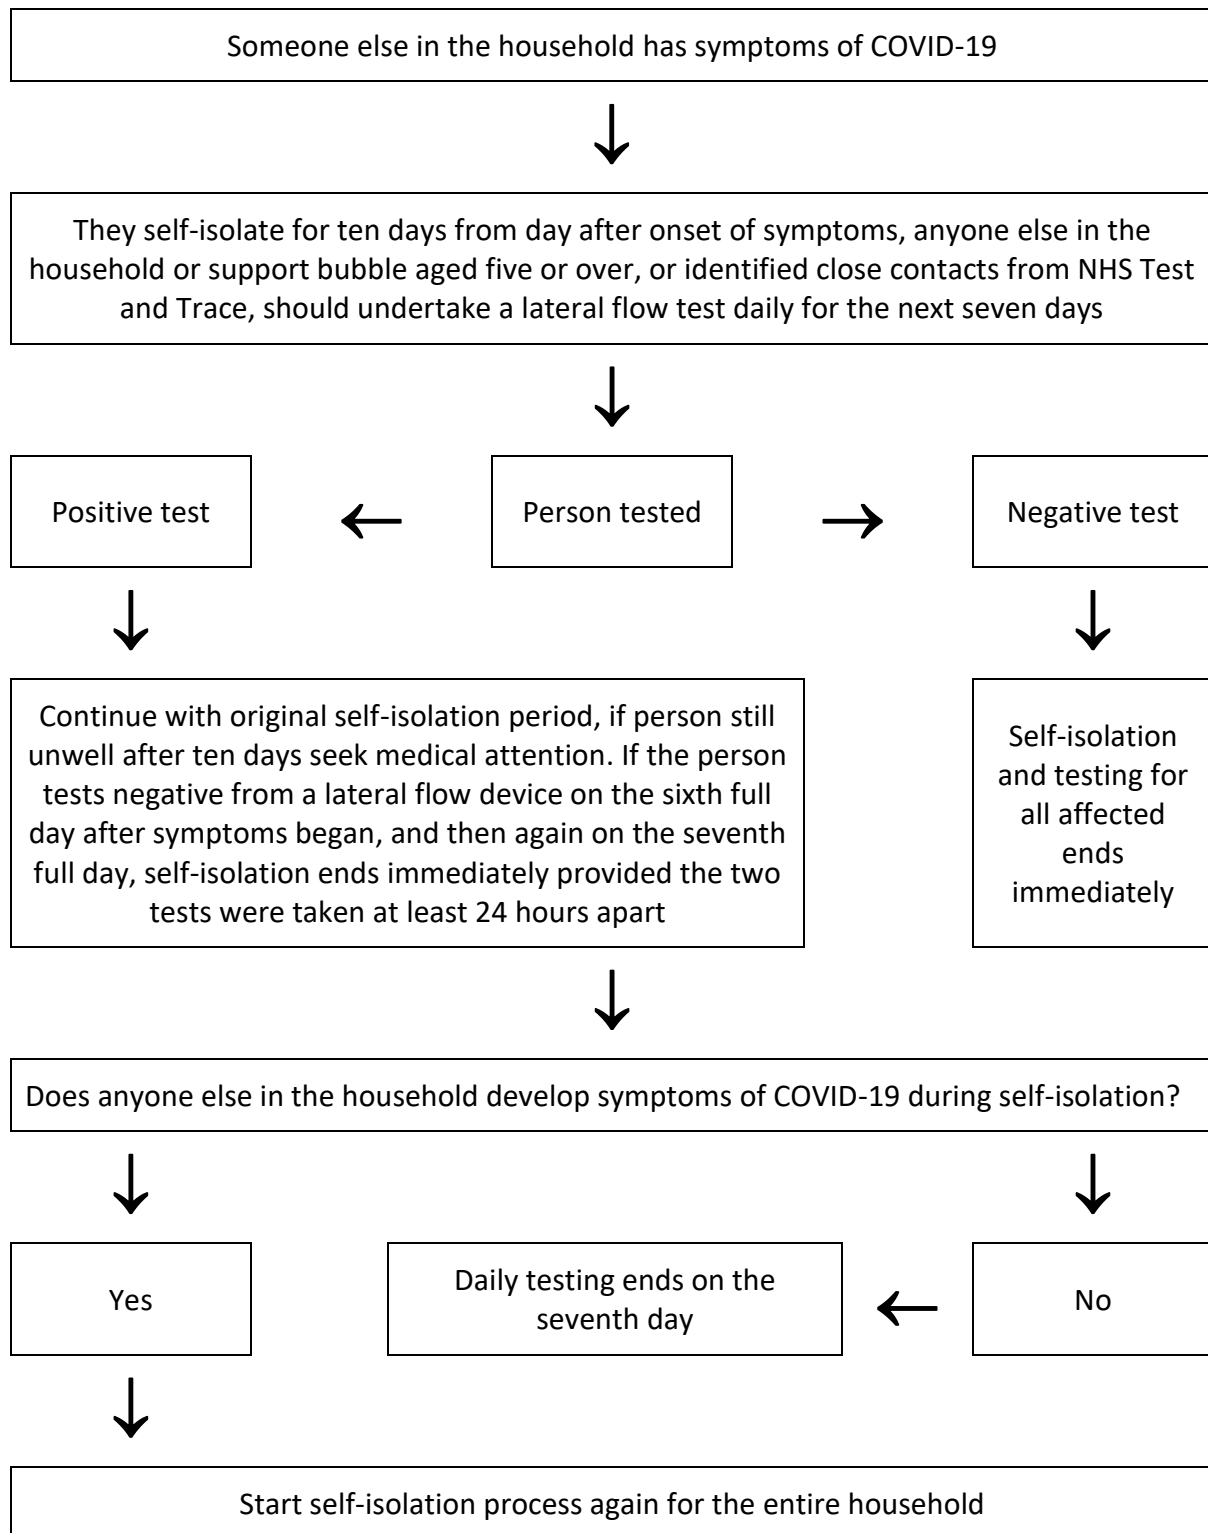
Someone else in the household has symptoms of COVID-19

They self-isolate for ten days from day after onset of symptoms, anyone else in the household or support bubble aged five or over, or identified close contacts from NHS Test and Trace, should undertake a lateral flow test daily for the next seven days

Positive test

Person tested

Negative test

Continue with original self-isolation period, if person still unwell after ten days seek medical attention. If the person tests negative from a lateral flow device on the sixth full day after symptoms began, and then again on the seventh full day, self-isolation ends immediately provided the two tests were taken at least 24 hours apart

Self-isolation and testing for all affected ends immediately

Does anyone else in the household develop symptoms of COVID-19 during self-isolation?

Yes

Daily testing ends on the seventh day

No

Start self-isolation process again for the entire household